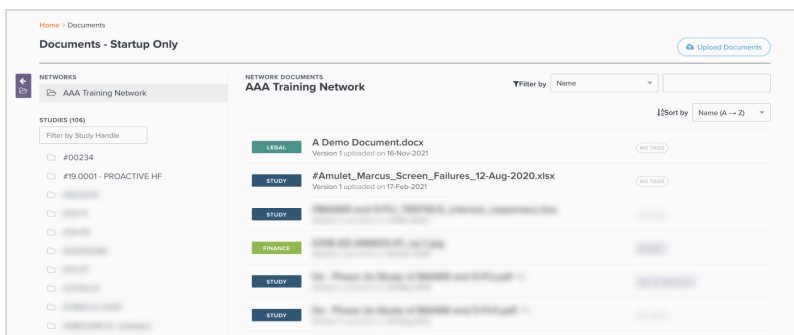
Home > Documents

Documents - Startup Only

Upload Documents

NETWORKS

AAA Training Network

STUDIES (106)

Filter by Study Handle

#00234

#19.0001 - PROACTIVE HF

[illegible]

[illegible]

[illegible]

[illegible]

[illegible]

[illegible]

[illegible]

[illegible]

NETWORK DOCUMENTS

AAA Training Network

Filter by Name

Sort by Name (A → Z)

LEGAL A Demo Document.docx
Version 1 uploaded on 16-Nov-2021
NO TAGS

STUDY #Amulet_Marcus_Screen_Failures_12-Aug-2020.xlsx
Version 1 uploaded on 17-Feb-2021
NO TAGS

STUDY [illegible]

FINANCE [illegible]

STUDY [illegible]

STUDY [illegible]